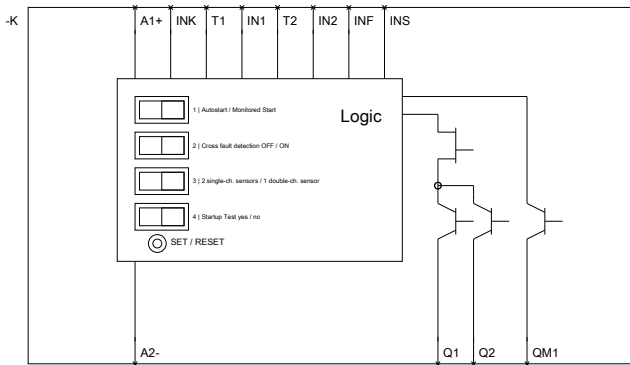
-K

A1+ INK T1 IN1 T2 IN2 INF INS

Logic

1 | Autostart / Monitored Start

2 | Cross fault detection OFF / ON

3 | 2 single-ch. sensors / 1 double-ch. sensor

4 | Startup Test yes / no

SET / RESET

A2-

Q1 Q2 QM1